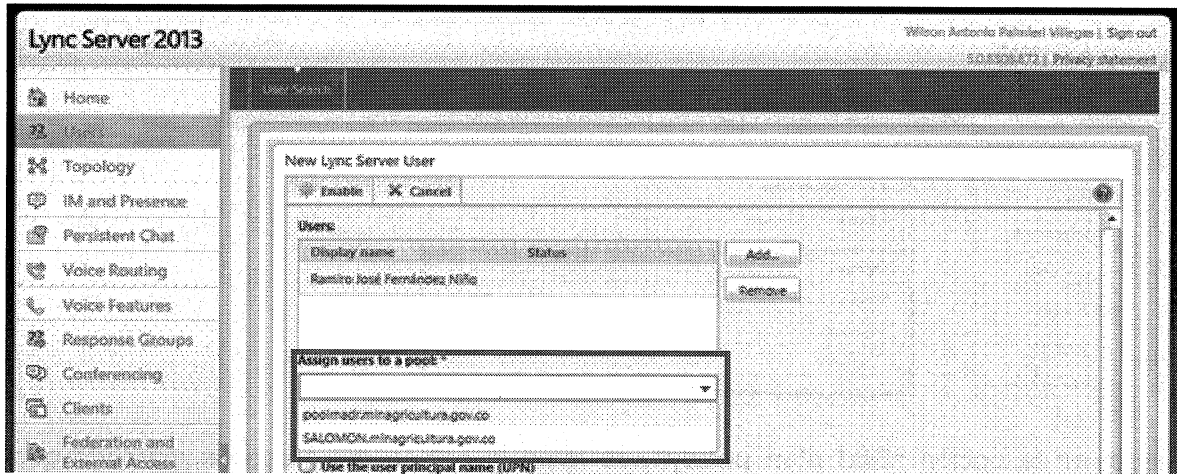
Lync Server 2013

Wilson Antonio Palmieri Villegas | Sign out

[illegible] | Privacy statement

Home

Users

Topology

IM and Presence

Persistent Chat

Voice Routing

Voice Features

Response Groups

Conferencing

Clients

Federation and External Access

User Search

New Lync Server User

Enable

Cancel

Users:

| Display name | Status |
|---|---|
| Ramiro José Fernández Niño | |

Add...

Remove

Assign users to a pool: *

poolmadr.minagricultura.gov.co

SALOMON.minagricultura.gov.co

Use the user principal name (UPN)